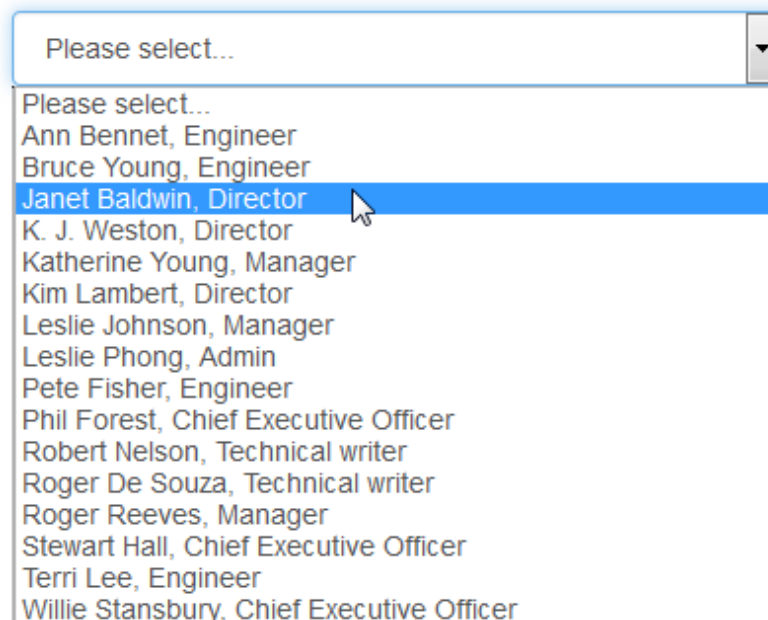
Please select...

Please select...
Ann Bennet, Engineer
Bruce Young, Engineer
Janet Baldwin, Director
K. J. Weston, Director
Katherine Young, Manager
Kim Lambert, Director
Leslie Johnson, Manager
Leslie Phong, Admin
Pete Fisher, Engineer
Phil Forest, Chief Executive Officer
Robert Nelson, Technical writer
Roger De Souza, Technical writer
Roger Reeves, Manager
Stewart Hall, Chief Executive Officer
Terri Lee, Engineer
Willie Stansbury, Chief Executive Officer